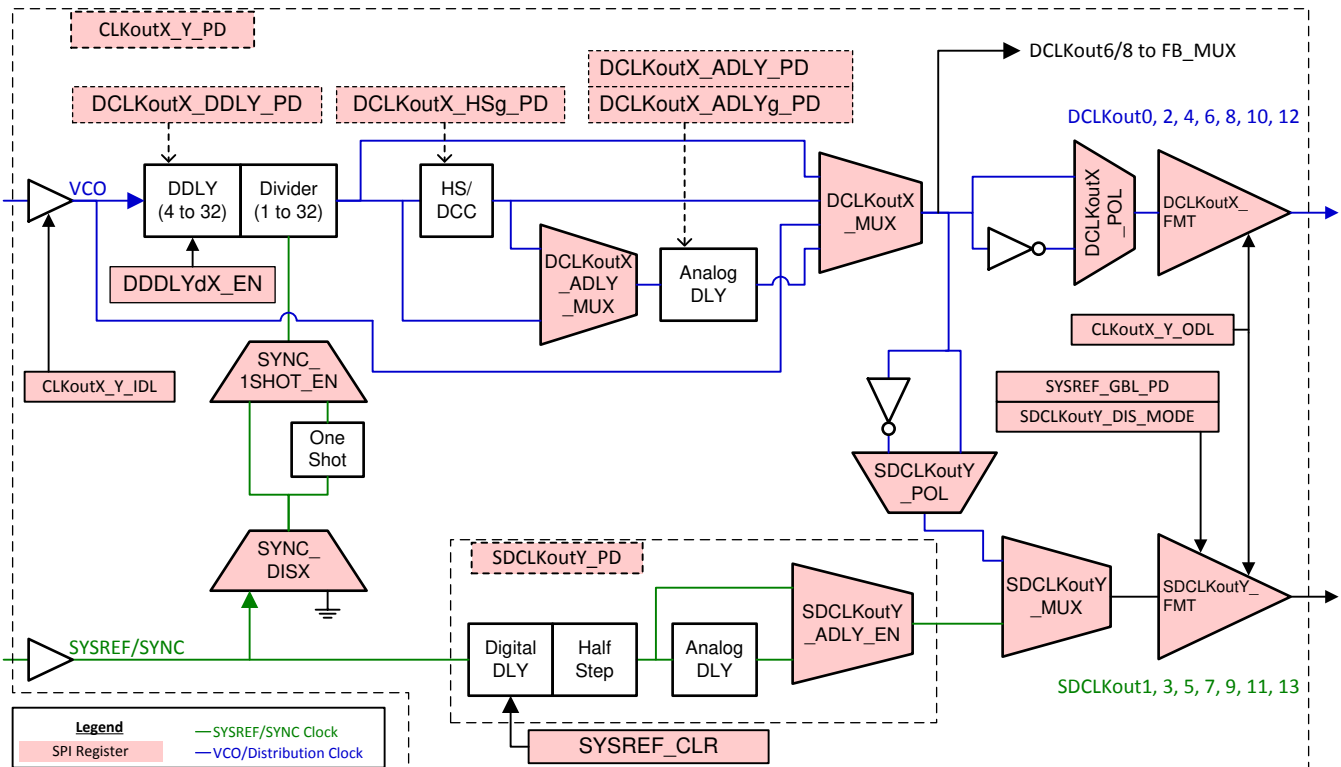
CLKoutX_Y_PD

DCLKoutX_DDLY_PD

DCLKoutX_HSg_PD

DCLKoutX_ADLY_PD

DCLKoutX_ADLYg_PD

DCLKout6/8 to FB_MUX

DCLKout0, 2, 4, 6, 8, 10, 12

VCO

DDLY (4 to 32)

Divider (1 to 32)

HS/ DCC

DCLKoutX _MUX

DCLKoutX _POL

DCLKoutX_ FMT

DCLKoutX _ADLY _MUX

Analog DLY

DDDLYdX_EN

CLKoutX_Y_ODL

SYNC_ 1SHOT_EN

CLKoutX_Y_IDL

SYSREF_GBL_PD

SDCLKoutY_DIS_MODE

One Shot

SDCLKoutY _POL

SYNC_ DISX

SDCLKoutY_PD

SDCLKoutY _ADLY_EN

SDCLKoutY _MUX

SDCLKoutY_ FMT

SYSREF/SYNC

Digital DLY

Half Step

Analog DLY

SDCLKout1, 3, 5, 7, 9, 11, 13

Legend

SPI Register

SYSREF/SYNC Clock

VCO/Distribution Clock

SYSREF_CLR